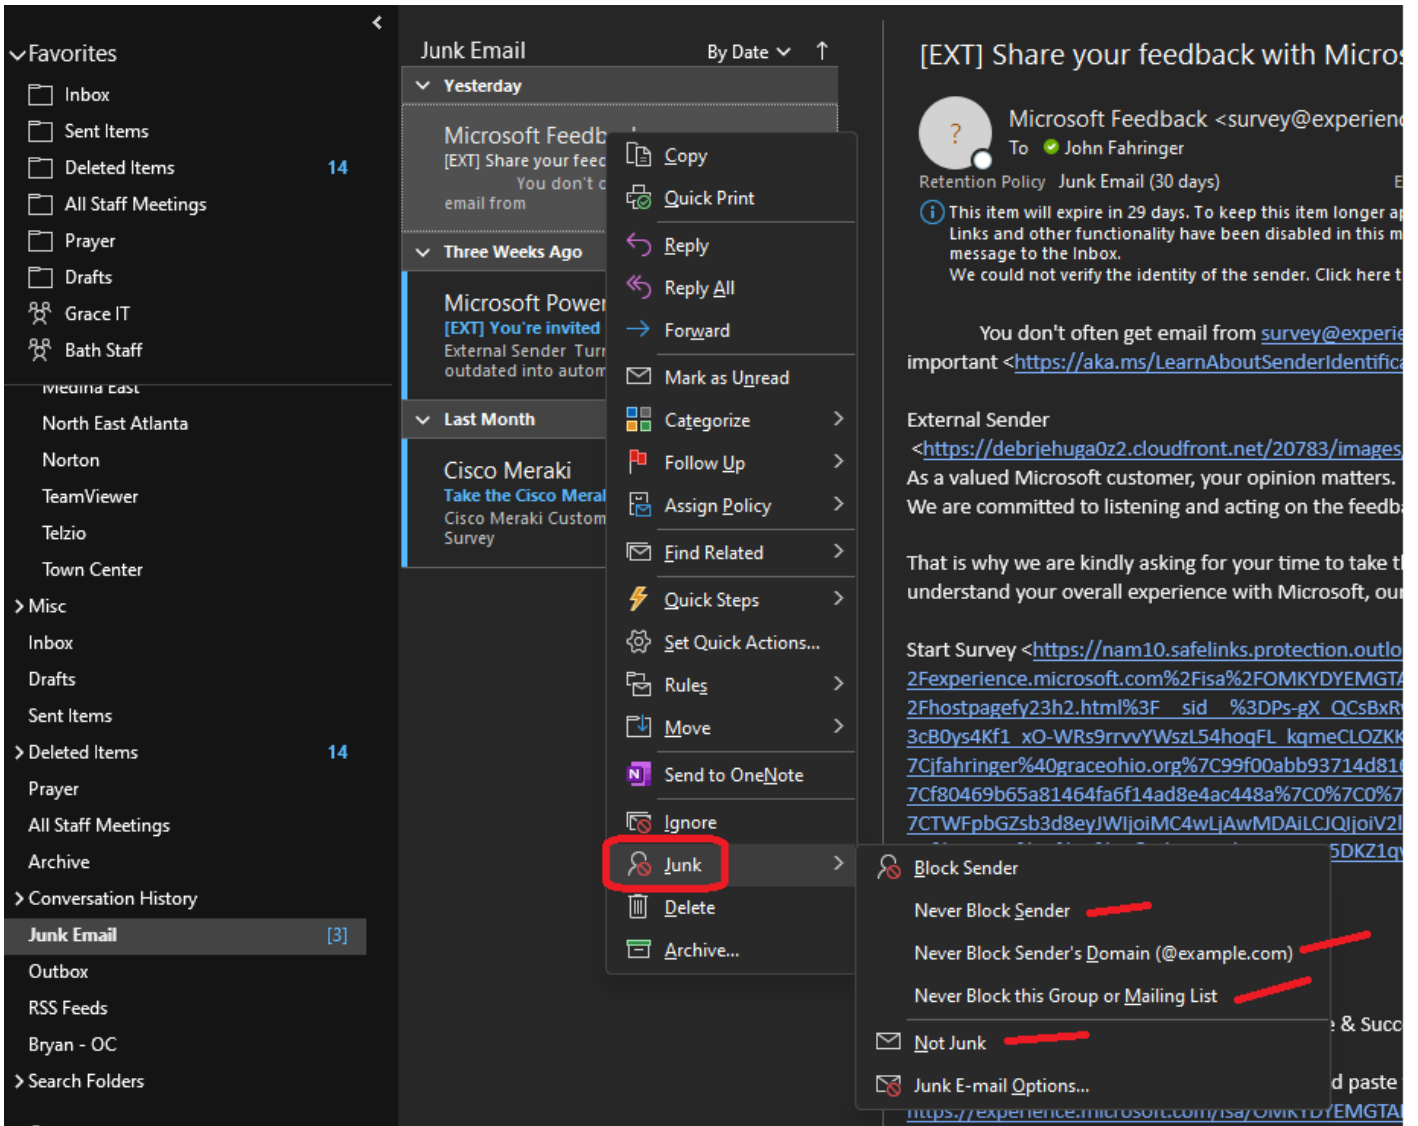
Favorites
Inbox
Sent Items
Deleted Items 14
All Staff Meetings
Prayer
Drafts
Grace IT
Bath Staff
Medina East
North East Atlanta
Norton
TeamViewer
Telzio
Town Center
Misc
Inbox
Drafts
Sent Items
Deleted Items 14
Prayer
All Staff Meetings
Archive
Conversation History
Junk Email [3]
Outbox
RSS Feeds
Bryan - OC
Search Folders

Junk Email By Date
Yesterday
Microsoft Feedb
[EXT] Share your feed
You don't c
email from
Three Weeks Ago
Microsoft Power
[EXT] You're invited
External Sender Turn
outdated into autom
Last Month
Cisco Meraki
Take the Cisco Meral
Cisco Meraki Custom
Survey

Copy
Quick Print
Reply
Reply All
Forward
Mark as Unread
Categorize
Follow Up
Assign Policy
Find Related
Quick Steps
Set Quick Actions...
Rules
Move
Send to OneNote
Ignore
Junk
Delete
Archive...

Block Sender
Never Block Sender
Never Block Sender's Domain (@example.com)
Never Block this Group or Mailing List
Not Junk
Junk E-mail Options...

[EXT] Share your feedback with Micros
Microsoft Feedback <survey@experien
To John Fahringer
Retention Policy Junk Email (30 days)
This item will expire in 29 days. To keep this item longer ap
Links and other functionality have been disabled in this m
message to the Inbox.
We could not verify the identity of the sender. Click here t
You don't often get email from survey@experie
important <https://aka.ms/LearnAboutSenderIdentifica
External Sender
<https://debrjehuga0z2.cloudfront.net/20783/images
As a valued Microsoft customer, your opinion matters.
We are committed to listening and acting on the feedb
That is why we are kindly asking for your time to take t
understand your overall experience with Microsoft, ou
Start Survey <https://nam10.safelinks.protection.outlo
2Fexperience.microsoft.com%2Fisa%2FOMKYDYEMGTA
2Fhostpagefy23h2.html%3F_sid_%3DPs-gX_QCsBxR
3cB0ys4Kf1_xO-WRs9rrvvYWszL54hoqFL_kqmeCLOZKK
7Cjfahringer%40graceohio.org%7C99f00abb93714d81
7Cf80469b65a81464fa6f14ad8e4ac448a%7C0%7C0%7
7CTWFpbGZsb3d8eyJWIjoiMC4wLjAwMDAiLCJQIjoiV2l
5DKZ1q
& Succ
d paste
https://experience.microsoft.com/isa/OMKYDYEMGTA